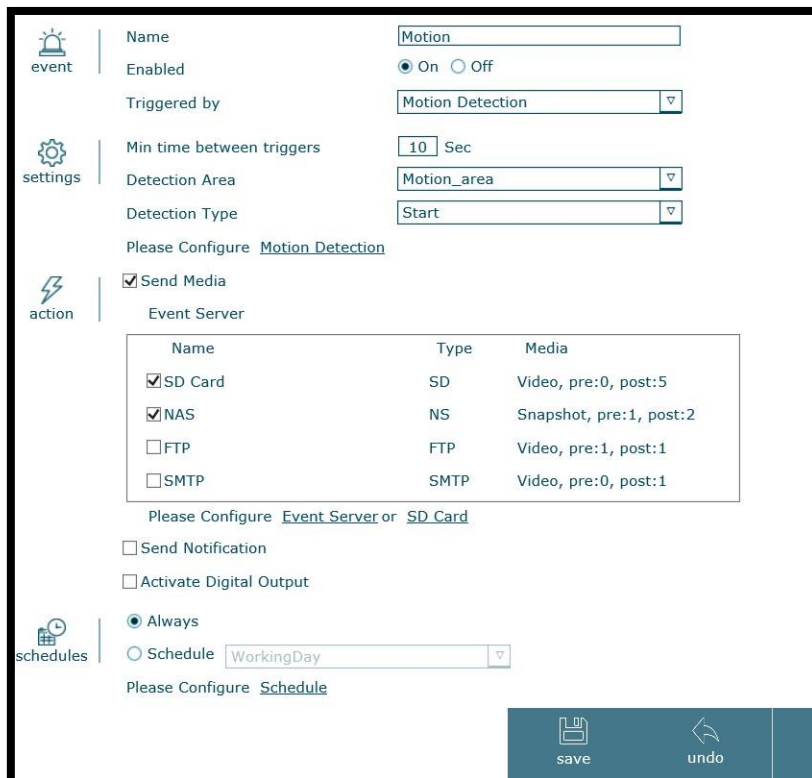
event

Name Motion

Enabled ● On ○ Off

Triggered by Motion Detection

settings

Min time between triggers 10 Sec

Detection Area Motion_area

Detection Type Start

Please Configure Motion Detection

action

☑ Send Media

Event Server

| Name | Type | Media |
|---|---|---|
| ☑ SD Card | SD | Video, pre:0, post:5 |
| ☑ NAS | NS | Snapshot, pre:1, post:2 |
| ☐ FTP | FTP | Video, pre:1, post:1 |
| ☐ SMTP | SMTP | Video, pre:0, post:1 |

Please Configure Event Server or SD Card

☐ Send Notification

☐ Activate Digital Output

schedules

● Always

○ Schedule WorkingDay

Please Configure Schedule

save

undo